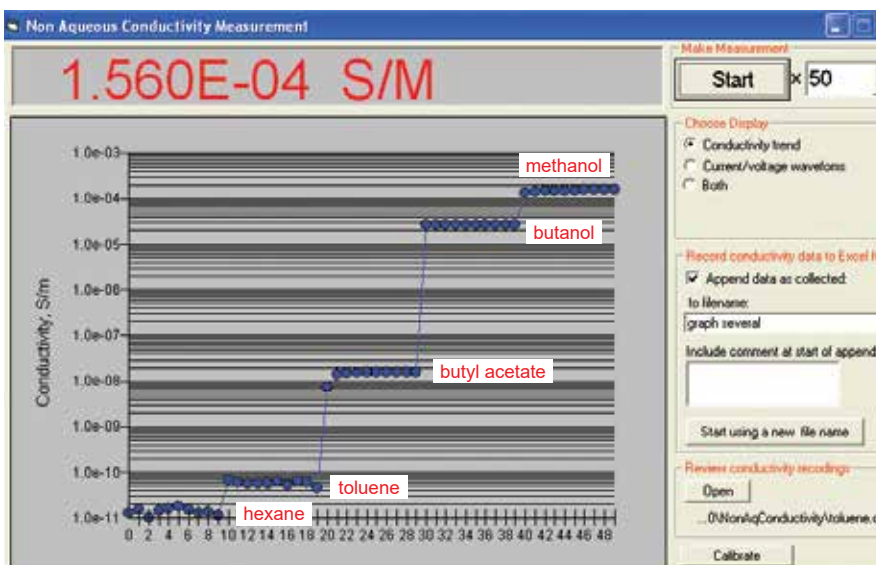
Non Aqueous Conductivity Measurement

1.560E-04 S/M

Make Measurement
Start
x 50

Choose Display
Conductivity trend
Current/voltage waveforms
Both

Record conductivity data to Excel f
Append data as collected:
to filename:
graph several
Include comment at start of append

Start using a new file name

Review conductivity recordings
Open
...0\NonAqConductivity\toluene.c

Calibrate

Conductivity, S/m

1.0e-03
1.0e-04
1.0e-05
1.0e-06
1.0e-07
1.0e-08
1.0e-09
1.0e-10
1.0e-11

0 2 4 6 8 10 12 14 16 18 20 22 24 26 28 30 32 34 36 38 40 42 44 46 48

methanol
butanol
butyl acetate
toluene
hexane